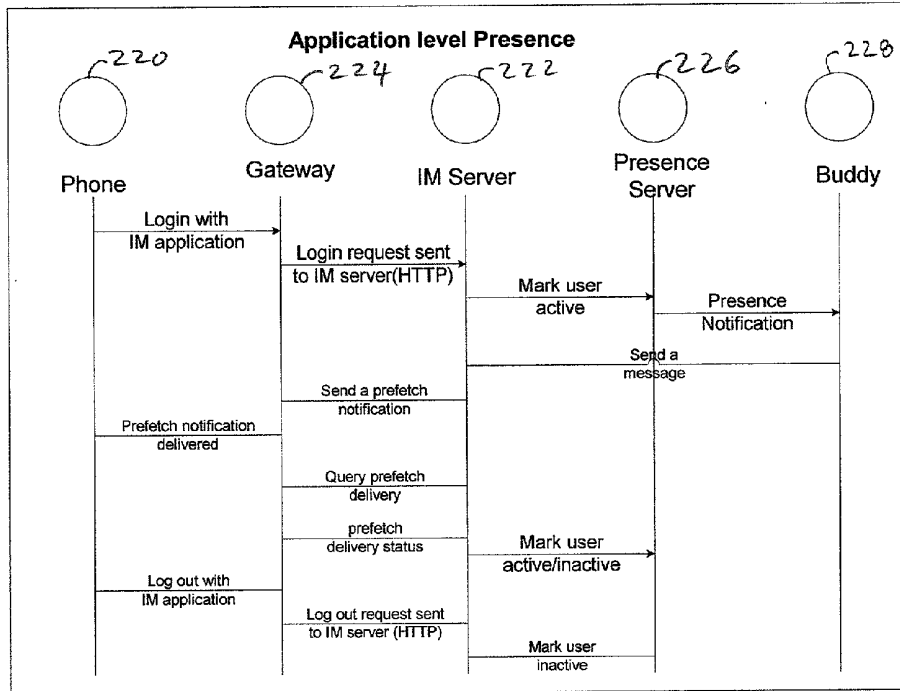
Application level Presence

220
224
222
226
228

Phone
Gateway
IM Server
Presence Server
Buddy

Login with IM application

Login request sent to IM server(HTTP)

Mark user active

Presence Notification

Send a message

Send a prefetch notification

Prefetch notification delivered

Query prefetch delivery

prefetch delivery status

Mark user active/inactive

Log out with IM application

Log out request sent to IM server (HTTP)

Mark user inactive